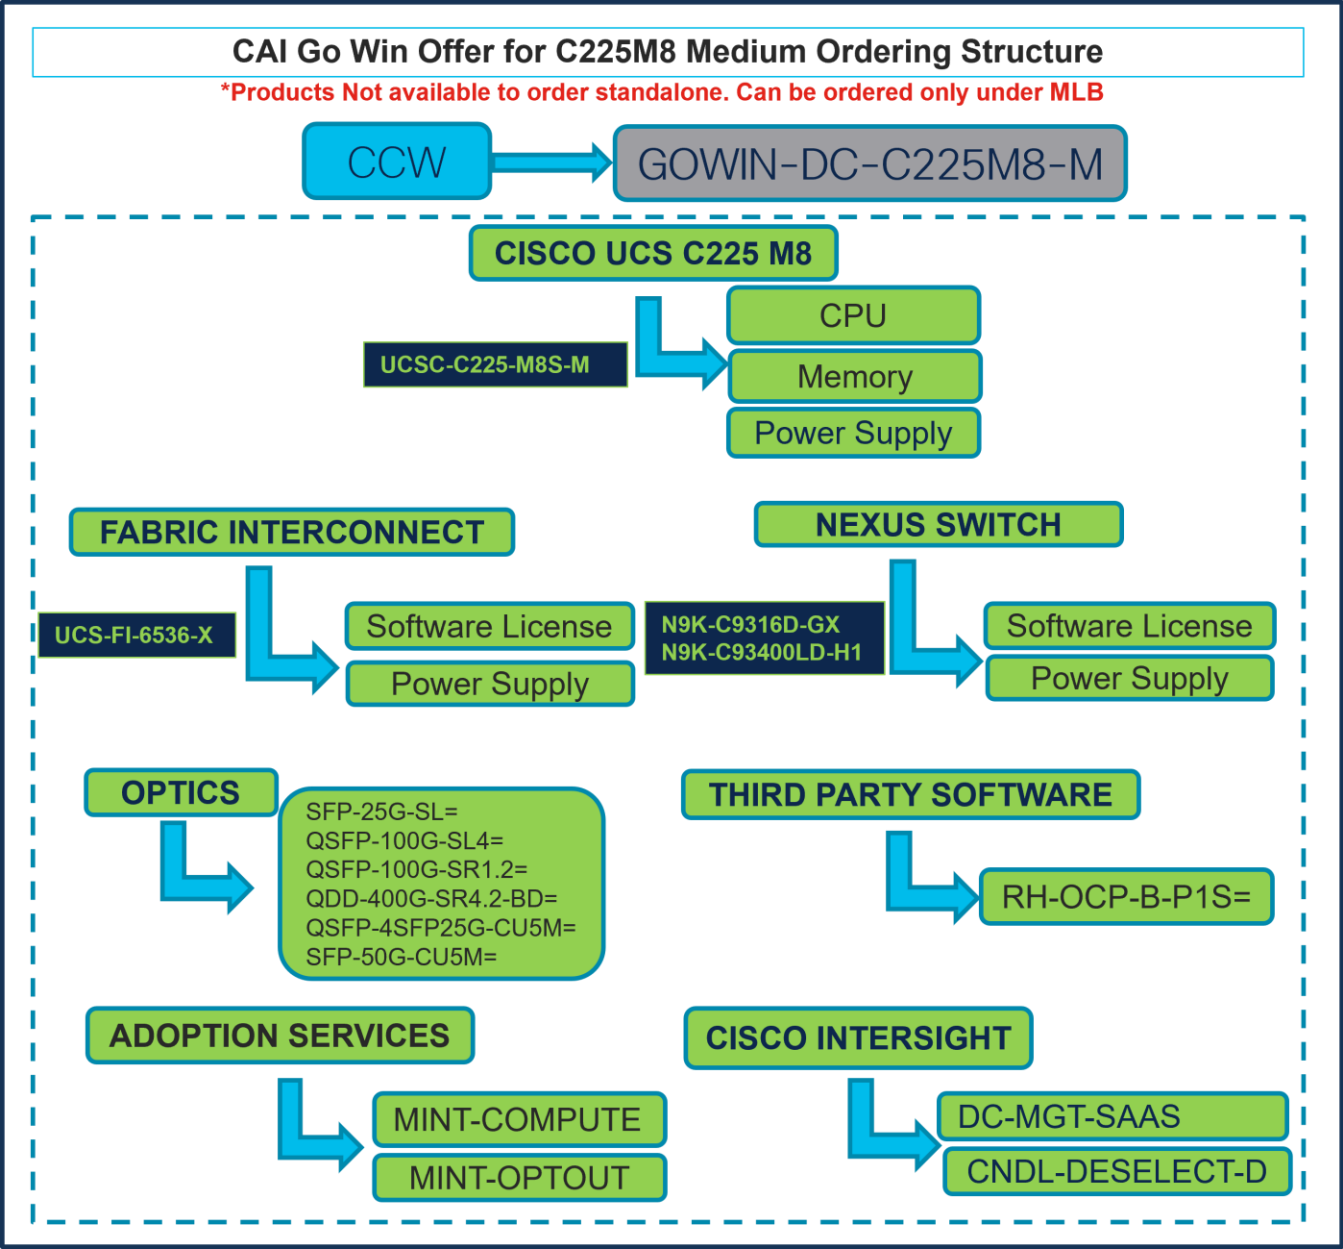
CAI Go Win Offer for C225M8 Medium Ordering Structure

*Products Not available to order standalone. Can be ordered only under MLB

CCW

GOWIN-DC-C225M8-M

CISCO UCS C225 M8

UCSC-C225-M8S-M

CPU

Memory

Power Supply

FABRIC INTERCONNECT

UCS-FI-6536-X

Software License

Power Supply

NEXUS SWITCH

N9K-C9316D-GX
N9K-C93400LD-H1

Software License

Power Supply

OPTICS

SFP-25G-SL=
QSFP-100G-SL4=
QSFP-100G-SR1.2=
QDD-400G-SR4.2-BD=
QSFP-4SFP25G-CU5M=
SFP-50G-CU5M=

THIRD PARTY SOFTWARE

RH-OCP-B-P1S=

ADOPTION SERVICES

MINT-COMPUTE

MINT-OPTOUT

CISCO INTERSIGHT

DC-MGT-SAAS

CNDL-DESELECT-D